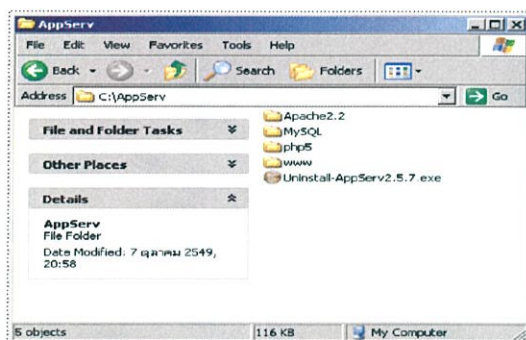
AppServ

File Edit View Favorites Tools Help

Back Search Folders

Address C:\AppServ Go

File and Folder Tasks

Other Places

Details

AppServ
File Folder

Date Modified: 7 ตุลาคม 2549, 20:58

Apache2.2
MySQL
php5
www
Uninstall-AppServ2.5.7.exe

5 objects 116 KB My Computer